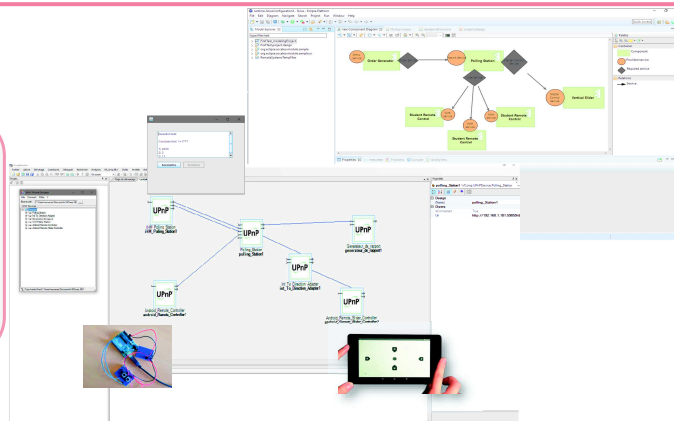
Order Generator

Polling Station

Student Remote Control

Student Remote Control

Student Remote Control

Vertical Slider

Palette

Components

Provided service

Required service

UPnP

UPnP

UPnP

UPnP

UPnP

UPnP

polling_Station1

generateur_de_rapport

Android_Remote_Controller

Android_Remote_Slider_Controller

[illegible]_To_Direction_Adapter

Properties

Design

polling_Station1

Activation